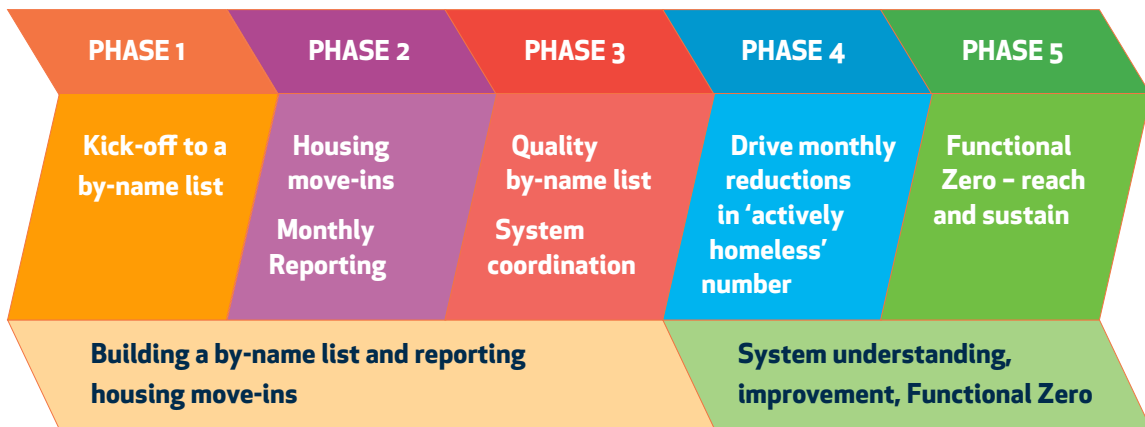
PHASE 1

Kick-off to a by-name list

PHASE 2

Housing move-ins

Monthly Reporting

PHASE 3

Quality by-name list

System coordination

PHASE 4

Drive monthly reductions in 'actively homeless' number

PHASE 5

Functional Zero – reach and sustain

Building a by-name list and reporting housing move-ins

System understanding, improvement, Functional Zero